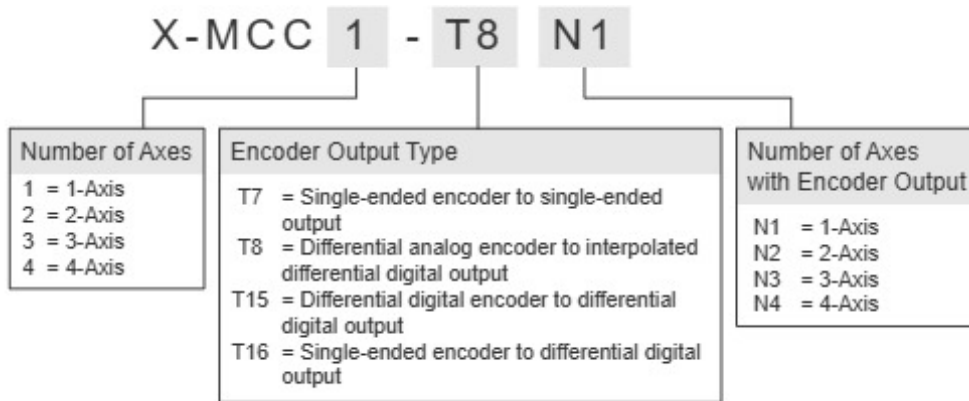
X-MCC 1 - T8 N1

Number of Axes

1 = 1-Axis
2 = 2-Axis
3 = 3-Axis
4 = 4-Axis

Encoder Output Type

T7 = Single-ended encoder to single-ended output
T8 = Differential analog encoder to interpolated differential digital output
T15 = Differential digital encoder to differential digital output
T16 = Single-ended encoder to differential digital output

Number of Axes with Encoder Output

N1 = 1-Axis
N2 = 2-Axis
N3 = 3-Axis
N4 = 4-Axis